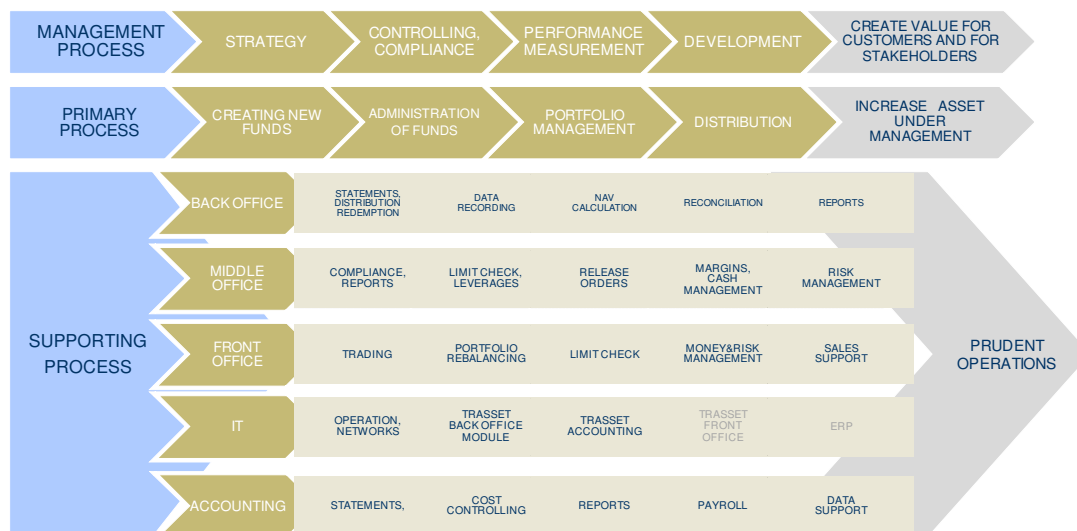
MANAGEMENT PROCESS

STRATEGY

CONTROLLING, COMPLIANCE

PERFORMANCE MEASUREMENT

DEVELOPMENT

CREATE VALUE FOR CUSTOMERS AND FOR STAKEHOLDERS

PRIMARY PROCESS

CREATING NEW FUNDS

ADMINISTRATION OF FUNDS

PORTFOLIO MANAGEMENT

DISTRIBUTION

INCREASE ASSET UNDER MANAGEMENT

SUPPORTING PROCESS

BACK OFFICE

STATEMENTS, DISTRIBUTION REDEMPTION

DATA RECORDING

NAV CALCULATION

RECONCILIATION

REPORTS

MIDDLE OFFICE

COMPLIANCE, REPORTS

LIMIT CHECK, LEVERAGES

RELEASE ORDERS

MARGINS, CASH MANAGEMENT

RISK MANAGEMENT

FRONT OFFICE

TRADING

PORTFOLIO REBALANCING

LIMIT CHECK

MONEY&RISK MANAGEMENT

SALES SUPPORT

IT

OPERATION, NETWORKS

TRASSET BACK OFFICE MODULE

TRASSET ACCOUNTING

TRASSET FRONT OFFICE

ERP

ACCOUNTING

STATEMENTS,

COST CONTROLLING

REPORTS

PAYROLL

DATA SUPPORT

PRUDENT OPERATIONS